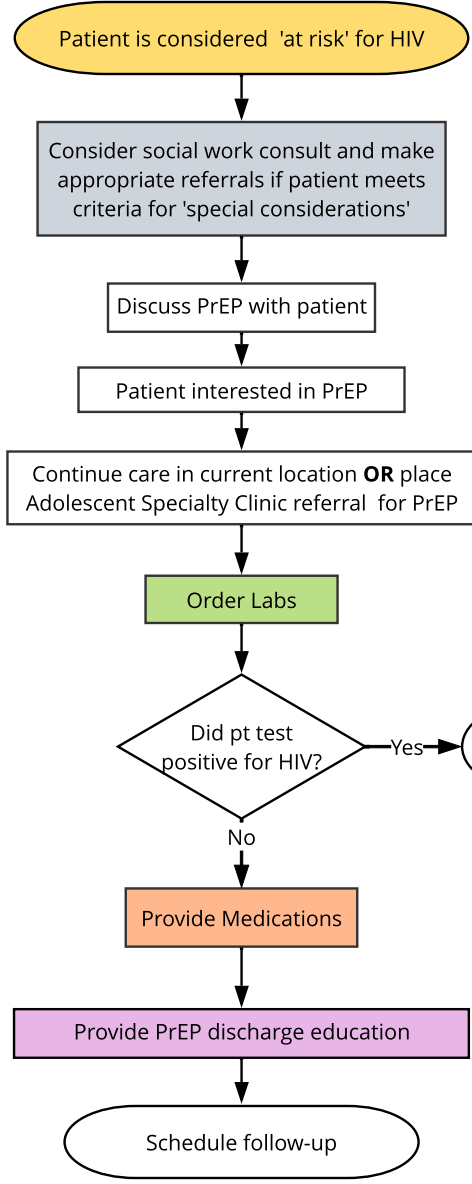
Patient is considered 'at risk' for HIV

Consider social work consult and make appropriate referrals if patient meets criteria for 'special considerations'

Discuss PrEP with patient

Patient interested in PrEP

Continue care in current location **OR** place Adolescent Specialty Clinic referral for PrEP

Order Labs

Did pt test positive for HIV?

Yes

No

Provide Medications

Provide PrEP discharge education

Schedule follow-up